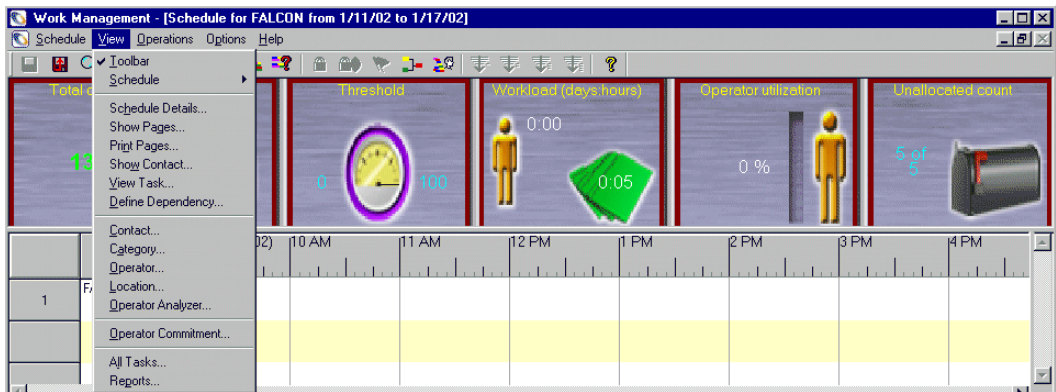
Work Management - [Schedule for FALCON from 1/11/02 to 1/17/02]

Schedule View Operations Options Help

Toolbar
Schedule
Schedule Details...
Show Pages...
Print Pages...
Show Contact...
View Task...
Define Dependency...
Contact...
Category...
Operator...
Location...
Operator Analyzer...
Operator Commitment...
All Tasks...
Reports...

Total

Threshold
0
100

Workload (days:hours)
0:00
0:05

Operator utilization
0 %

Unallocated count
5 of 5

02)
10 AM
11 AM
12 PM
1 PM
2 PM
3 PM
4 PM

1
FA